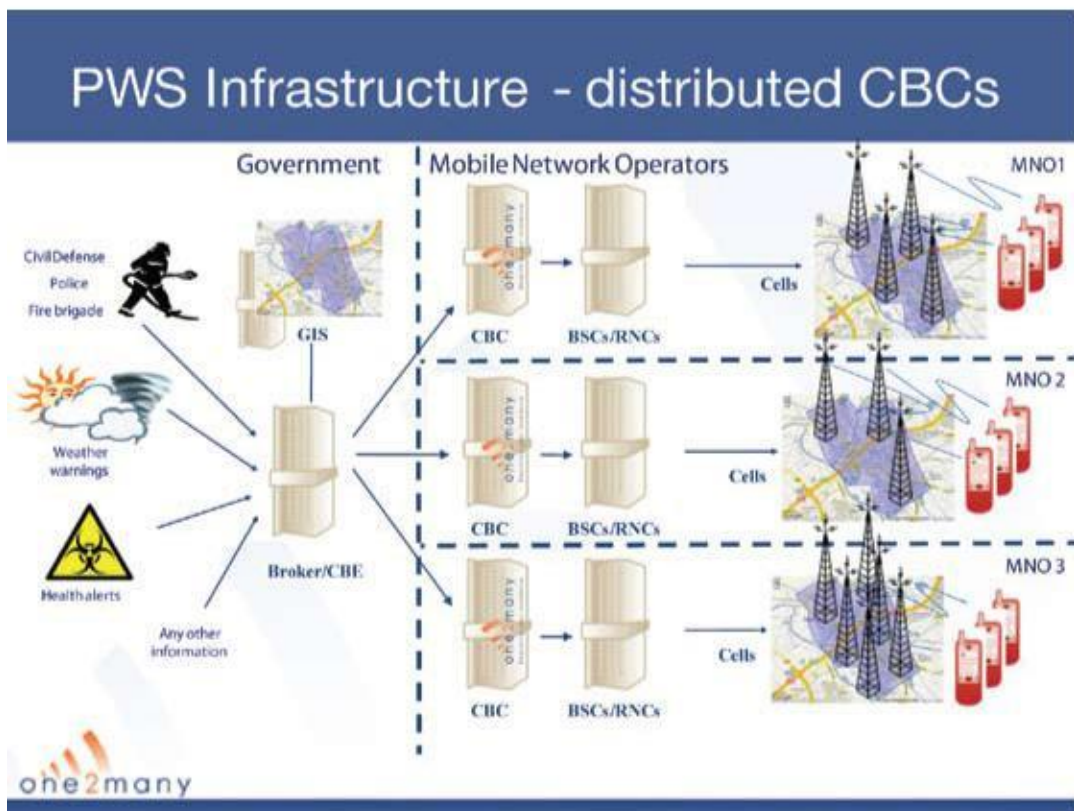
PWS Infrastructure - distributed CBCs

Government

Mobile Network Operators

MNO1

CivilDefense
Police
Fire brigade

GIS

CBC

BSCs/RNCs

Cells

MNO 2

Weather warnings

CBC

BSCs/RNCs

Cells

Health alerts

Broker/CBE

MNO 3

Any other information

CBC

BSCs/RNCs

Cells

one2many